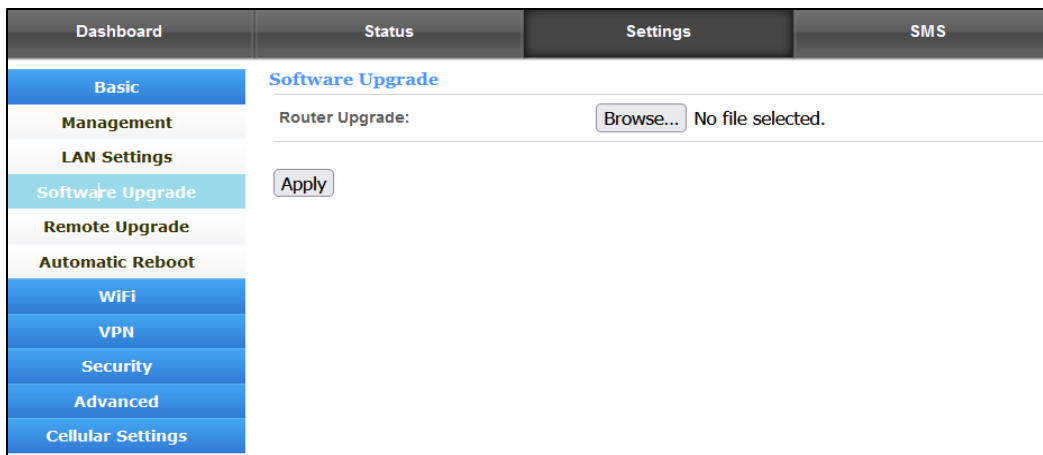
Dashboard Status Settings SMS

Basic
Management
LAN Settings
Software Upgrade
Remote Upgrade
Automatic Reboot
WiFi
VPN
Security
Advanced
Cellular Settings

Software Upgrade

Router Upgrade: Browse... No file selected.

Apply